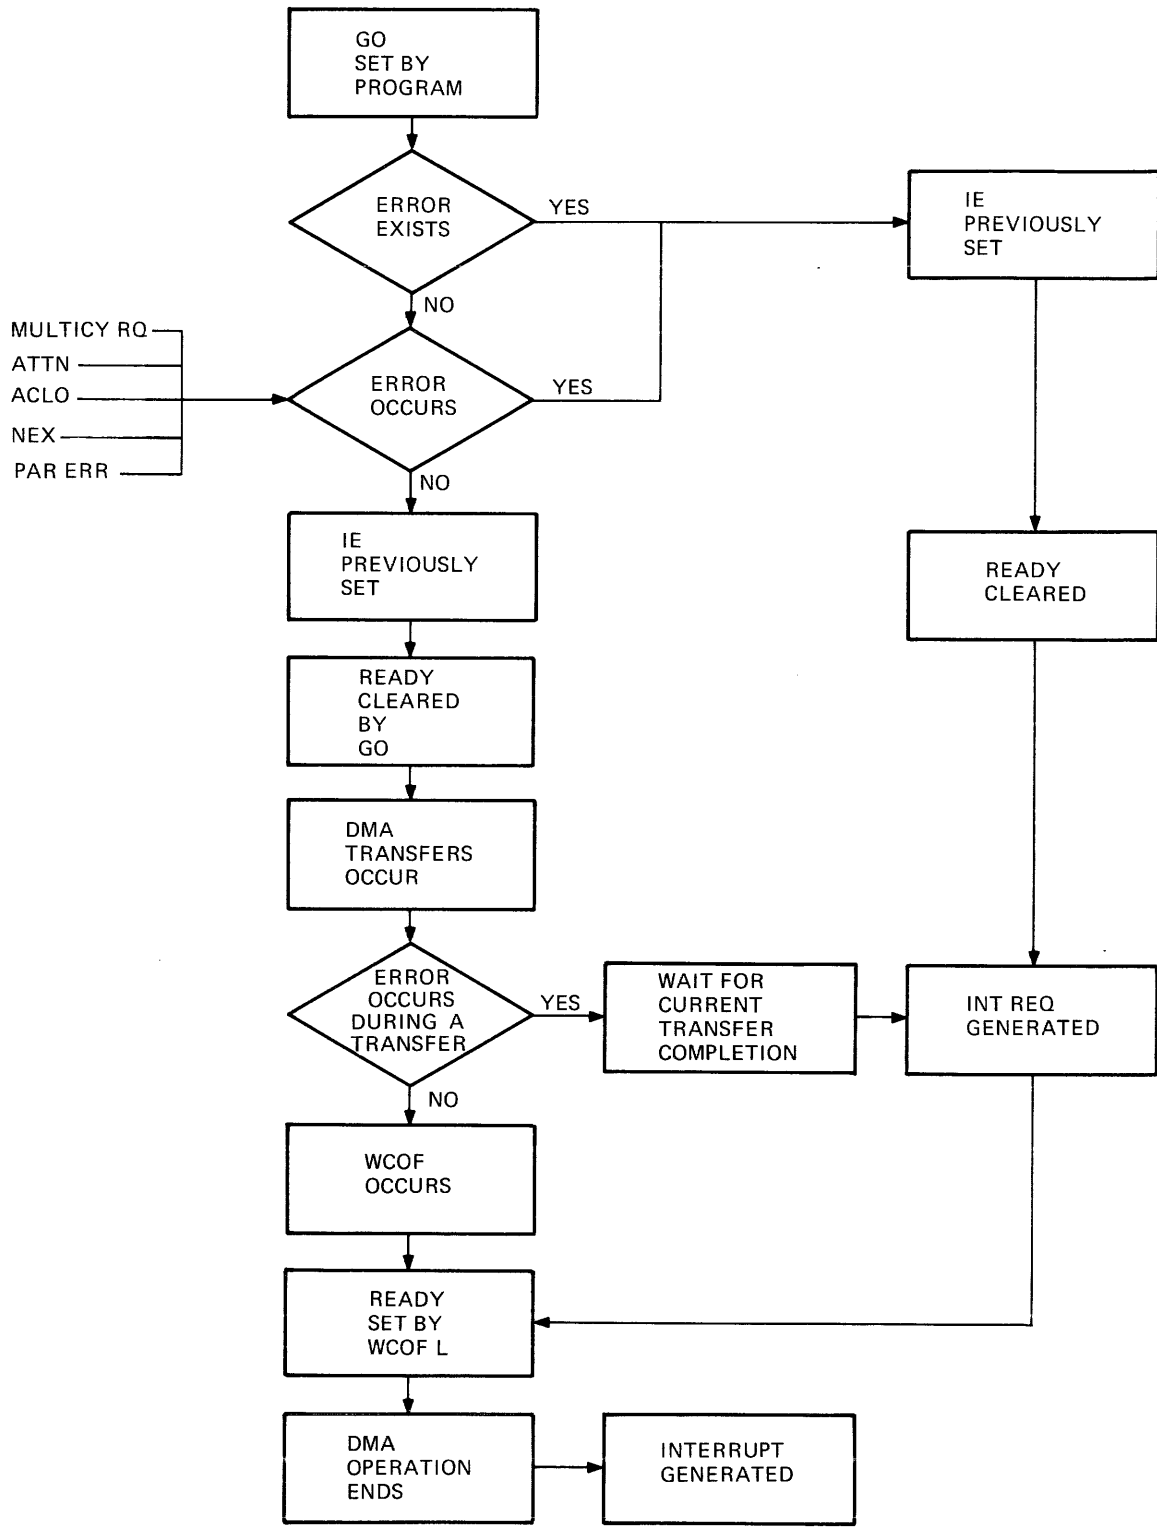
GO
SET BY
PROGRAM

ERROR
EXISTS

YES

IE
PREVIOUSLY
SET

NO

MULTICY RQ

ATTN

ACLO

NEX

PAR ERR

ERROR
OCCURS

YES

NO

IE
PREVIOUSLY
SET

READY
CLEARED

READY
CLEARED
BY
GO

DMA
TRANSFERS
OCCUR

ERROR
OCCURS
DURING A
TRANSFER

YES

WAIT FOR
CURRENT
TRANSFER
COMPLETION

INT REQ
GENERATED

NO

WCOF
OCCURS

READY
SET BY
WCOF L

DMA
OPERATION
ENDS

INTERRUPT
GENERATED